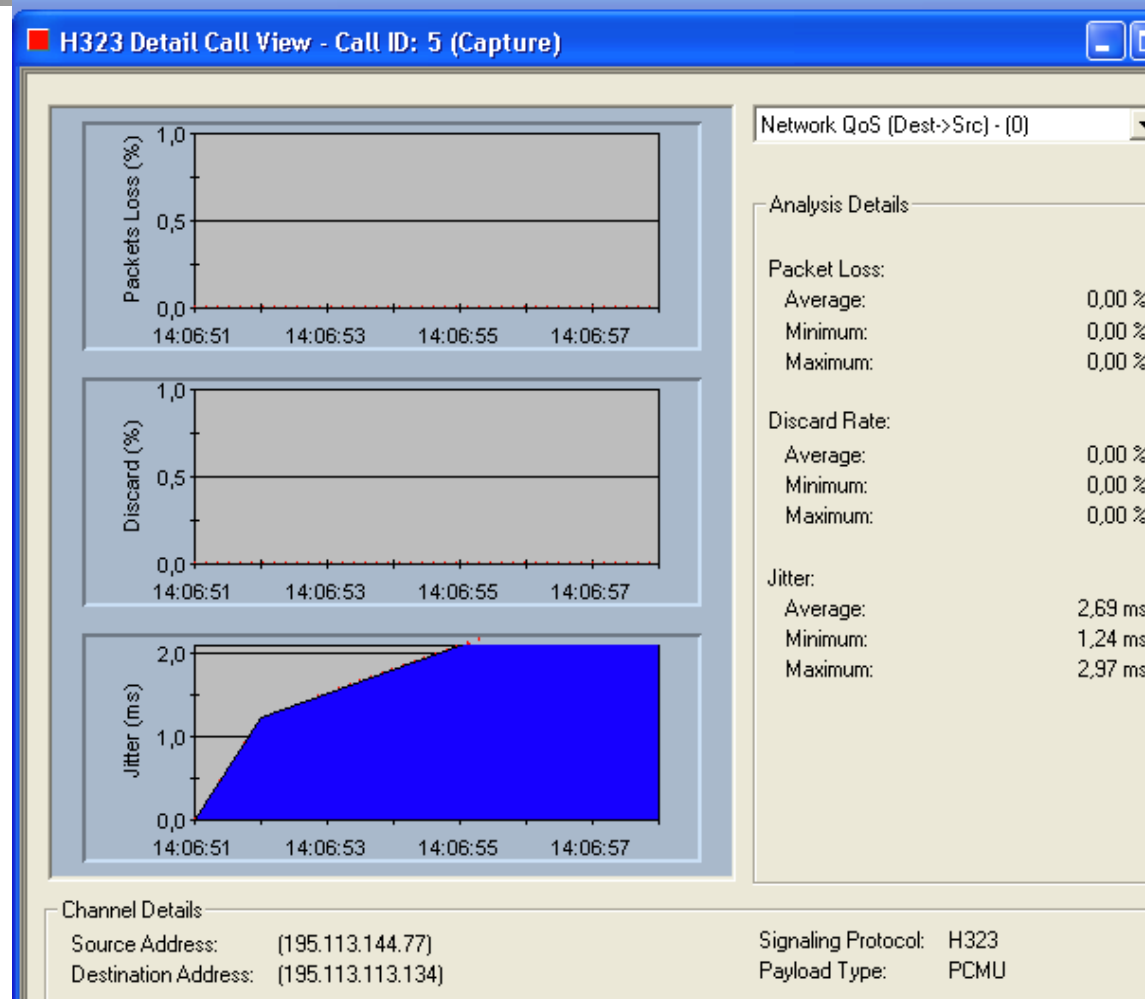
H323 Detail Call View - Call ID: 5 (Capture)

Packets Loss (%)
1,0
0,5
0,0
14:06:51 14:06:53 14:06:55 14:06:57

Discard (%)
1,0
0,5
0,0
14:06:51 14:06:53 14:06:55 14:06:57

Jitter (ms)
2,0
1,0
0,0
14:06:51 14:06:53 14:06:55 14:06:57

Network QoS (Dest->Src) - (0)

Analysis Details

Packet Loss:
Average: 0,00 %
Minimum: 0,00 %
Maximum: 0,00 %

Discard Rate:
Average: 0,00 %
Minimum: 0,00 %
Maximum: 0,00 %

Jitter:
Average: 2,69 ms
Minimum: 1,24 ms
Maximum: 2,97 ms

Channel Details
Source Address: (195.113.144.77)
Destination Address: (195.113.113.134)
Signaling Protocol: H323
Payload Type: PCMU